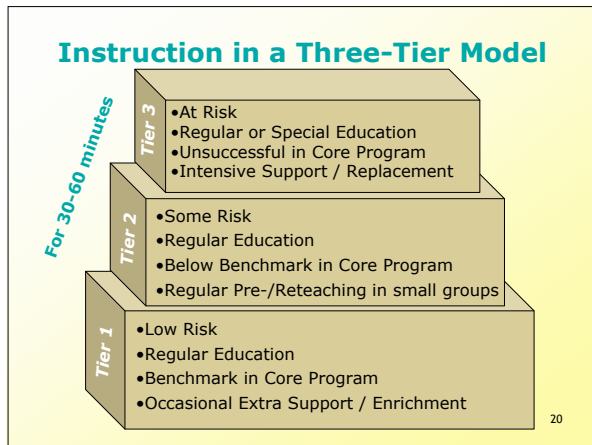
Instruction in a Three-Tier Model

For 30-60 minutes

Tier 3
•At Risk
•Regular or Special Education
•Unsuccessful in Core Program
•Intensive Support / Replacement

Tier 2
•Some Risk
•Regular Education
•Below Benchmark in Core Program
•Regular Pre-/Reteaching in small groups

Tier 1
•Low Risk
•Regular Education
•Benchmark in Core Program
•Occasional Extra Support / Enrichment

20